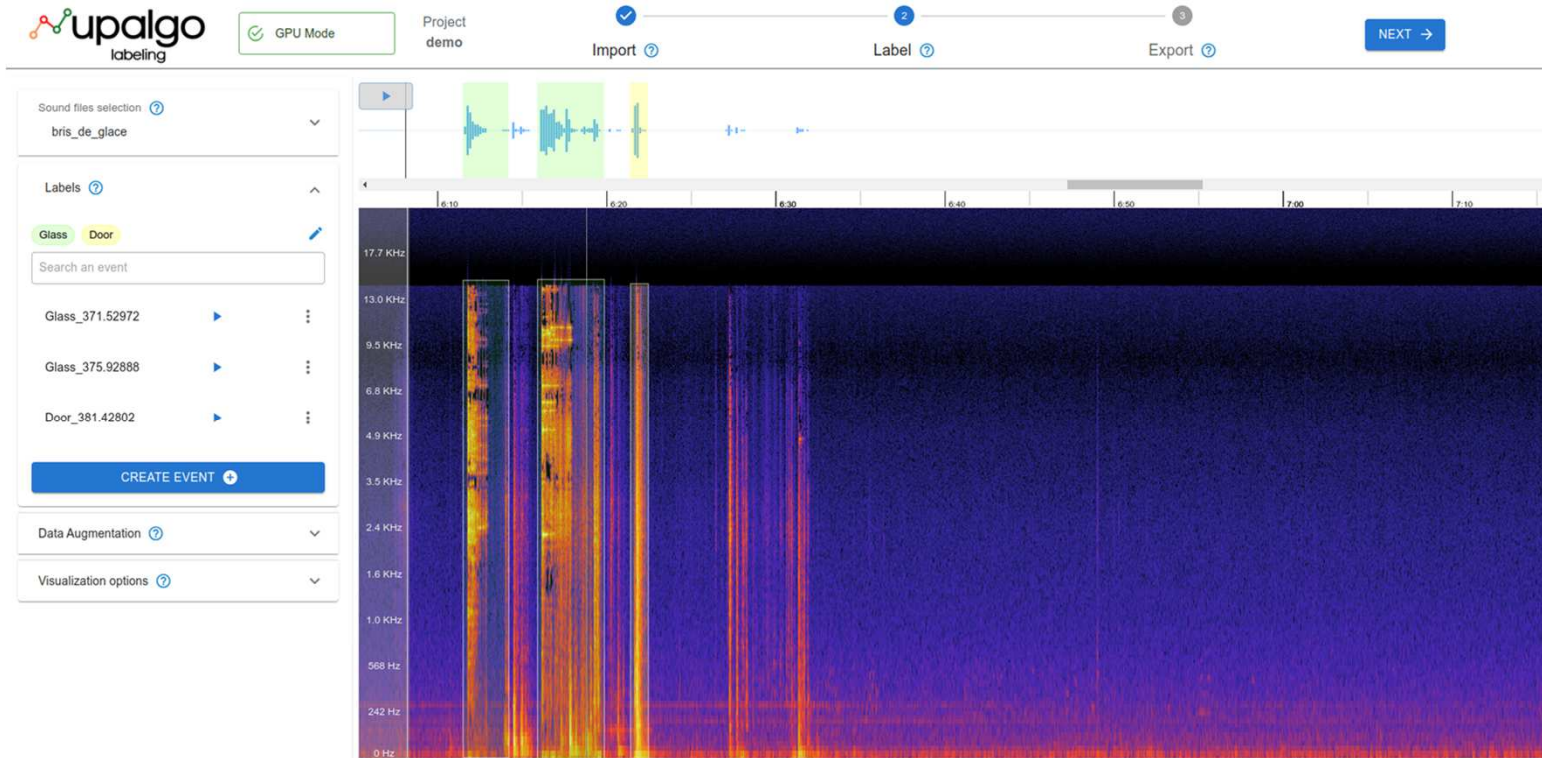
upalgo
labeling

GPU Mode

Project
demo

Import ?

2
Label ?

3
Export ?

NEXT →

Sound files selection ?
bris_de_glace

Labels ?

Glass Door

Search an event

Glass_371.52972

Glass_375.92888

Door_381.42802

CREATE EVENT

Data Augmentation ?

Visualization options ?

6:10
6:20
6:30
6:40
6:50
7:00
7:10

17.7 KHz
13.0 KHz
9.5 KHz
6.8 KHz
4.9 KHz
3.5 KHz
2.4 KHz
1.6 KHz
1.0 KHz
568 Hz
242 Hz
0 Hz